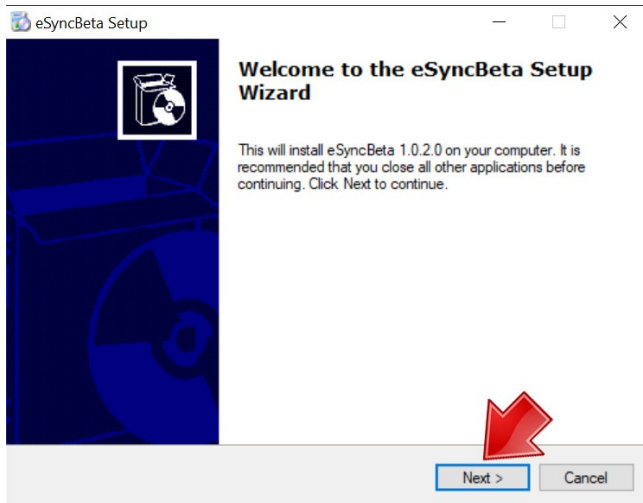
eSyncBeta Setup

Welcome to the eSyncBeta Setup Wizard

This will install eSyncBeta 1.0.2.0 on your computer. It is recommended that you close all other applications before continuing. Click Next to continue.

Next >

Cancel